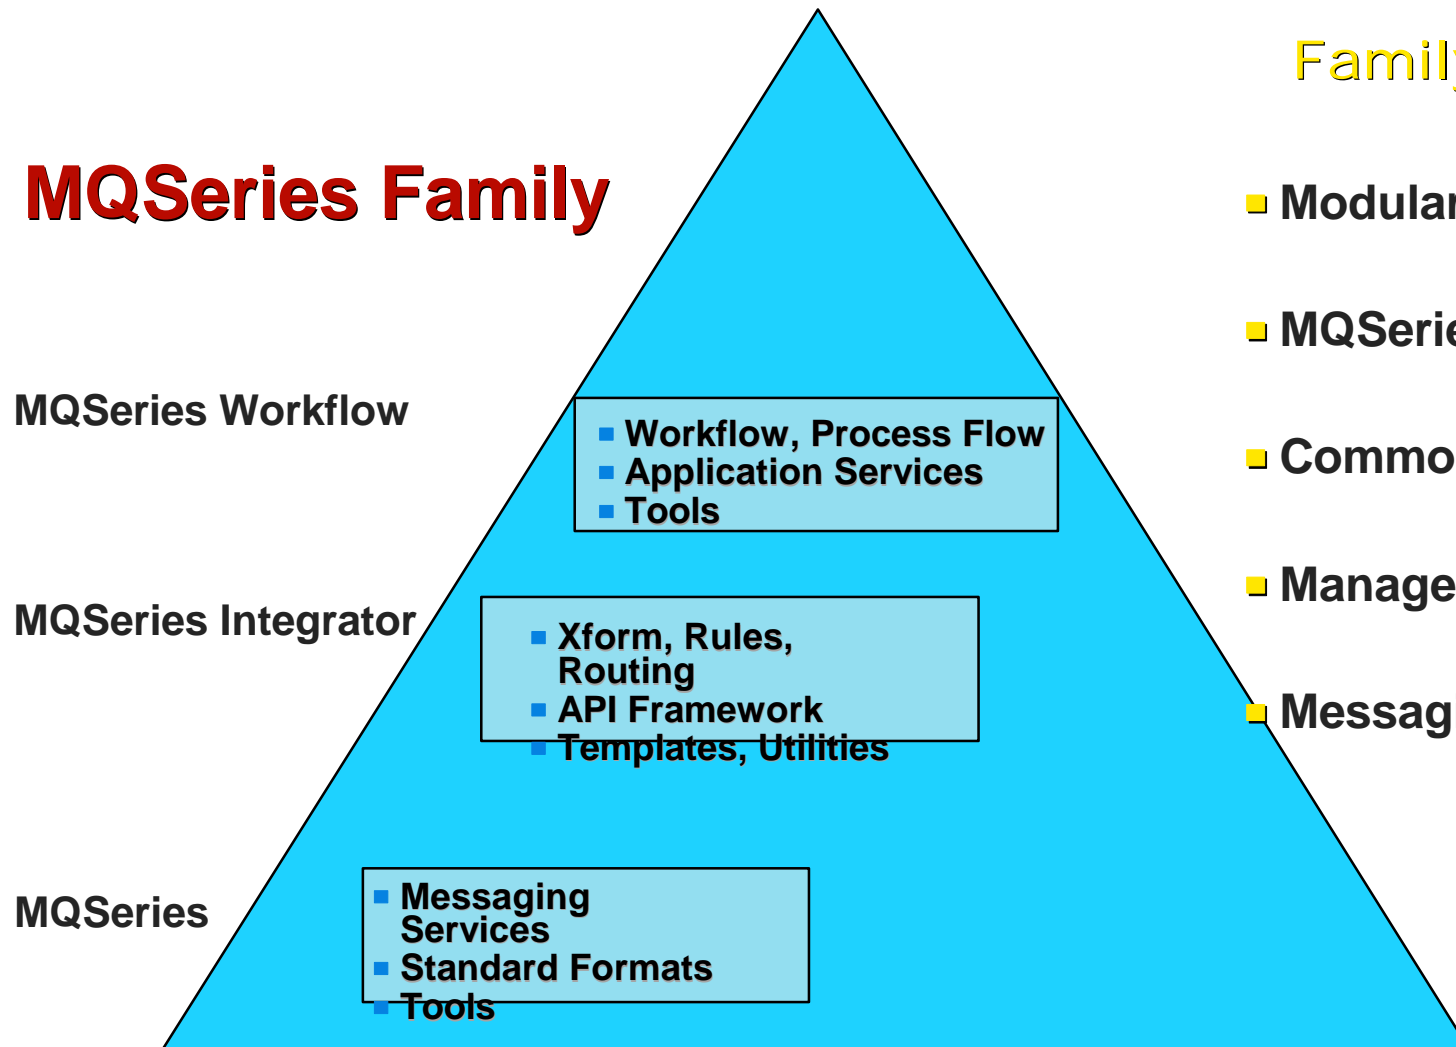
MQSeries Family

Famil

MQSeries Workflow

Workflow, Process Flow
Application Services
Tools

MQSeries Integrator

Xform, Rules, Routing
API Framework
Templates, Utilities

MQSeries

Messaging Services
Standard Formats
Tools

Modular
MQSerie
Commo
Manage
Messag